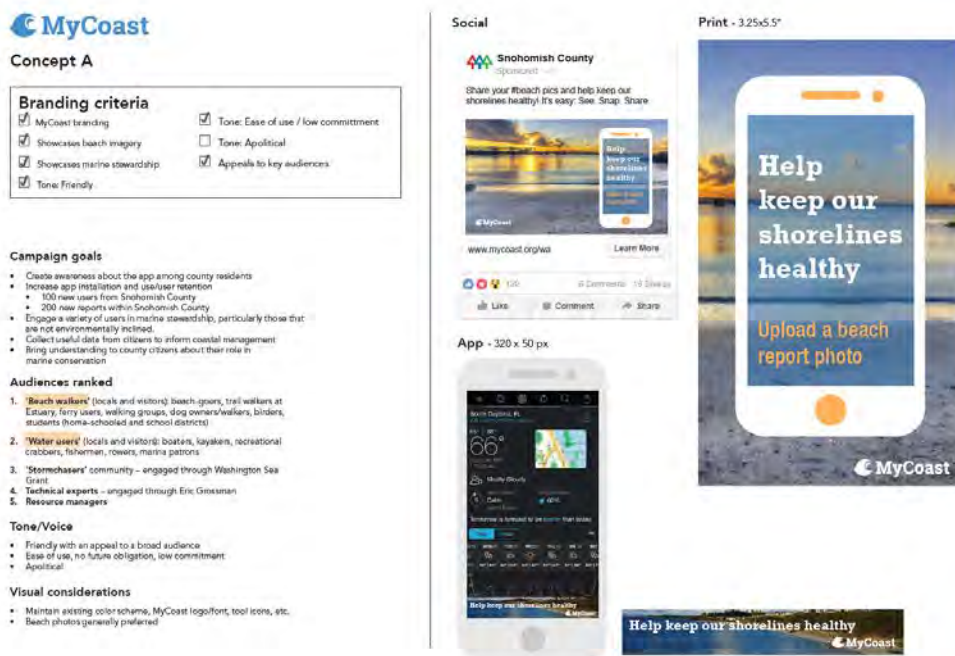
MyCoast

Concept A

Branding criteria

MyCoast branding
Showcases beach imagery
Showcases marine stewardship
Tone: Friendly
Tone: Ease of use / low committment
Tone: Apolitical
Appeals to key audiences

Campaign goals

• Create awareness about the app among county residents
• Increase app installation and use/user retention
  • 100 new users from Snohomish County
  • 200 new reports within Snohomish County
• Engage a variety of users in marine stewardship, particularly those that are not environmentally inclined.
• Collect useful data from citizens to inform coastal management
• Bring understanding to county citizens about their role in marine conservation

Audiences ranked

1. 'Beach walkers' (locals and visitors): beach-goers, trail walkers at Estuary, ferry users, walking groups, dog owners/walkers, birders, students (home-schooled and school districts)
2. 'Water users' (locals and visitors): boaters, kayakers, recreational crabbers, fishermen, rowers, marina patrons
3. 'Stormchasers' community – engaged through Washington Sea Grant
4. Technical experts – engaged through Eric Grossman
5. Resource managers

Tone/Voice

• Friendly with an appeal to a broad audience
• Ease of use, no future obligation, low commitment
• Apolitical

Visual considerations

• Maintain existing color scheme, MyCoast logo/font, tool icons, etc.
• Beach photos generally preferred

Social

Snohomish County
Sponsored

Share your #beach pics and help keep our shorelines healthy! It's easy: See. Snap. Share

Help keep our shorelines healthy
MyCoast

www.mycoast.org/wa
Learn More

100
8 Comments 19 Shares
Like Comment Share

App - 320 x 50 px

66°
Mostly Cloudy
Help keep our shorelines healthy
MyCoast

Print - 3.25x5.5"

Help keep our shorelines healthy

Upload a beach report photo

MyCoast

Help keep our shorelines healthy
MyCoast